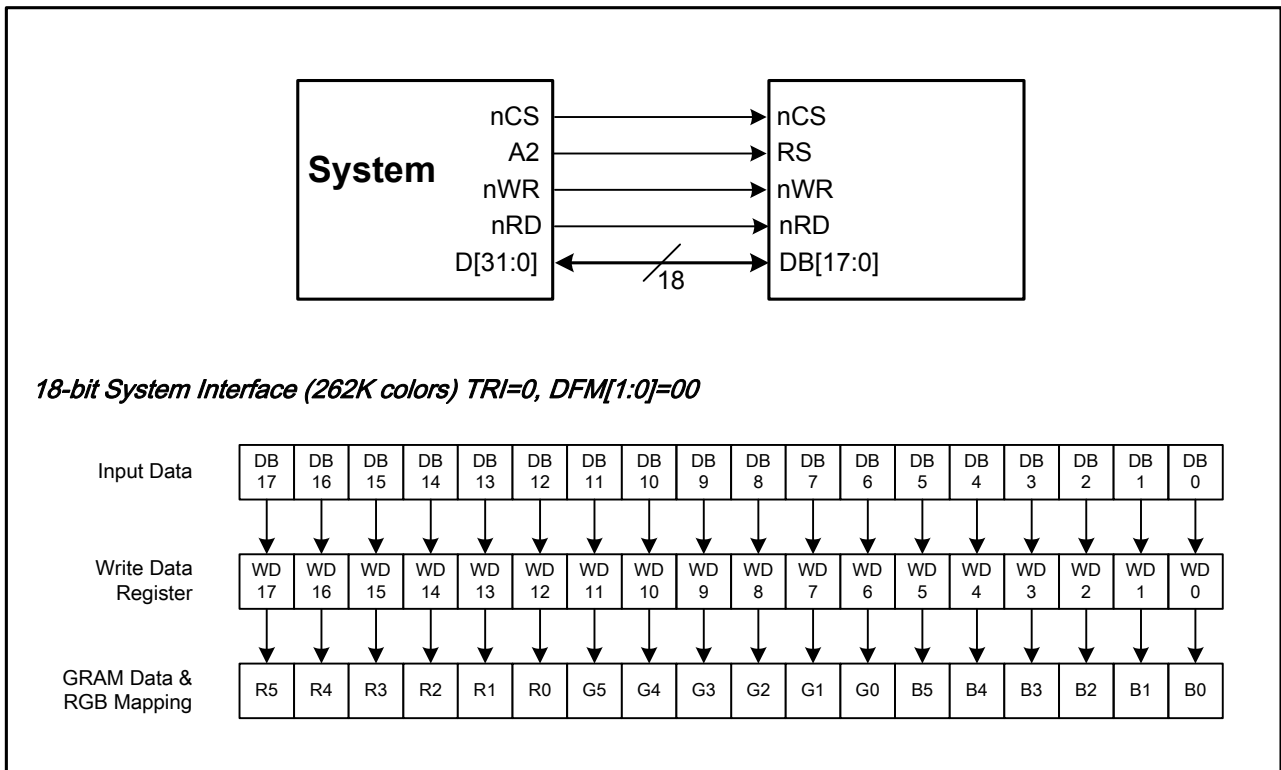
System

nCS
A2
nWR
nRD
D[31:0]

18

nCS
RS
nWR
nRD
DB[17:0]

18-bit System Interface (262K colors) TRI=0, DFM[1:0]=00

| Input Data | DB 17 | DB 16 | DB 15 | DB 14 | DB 13 | DB 12 | DB 11 | DB 10 | DB 9 | DB 8 | DB 7 | DB 6 | DB 5 | DB 4 | DB 3 | DB 2 | DB 1 | DB 0 |
|---|---|---|---|---|---|---|---|---|---|---|---|---|---|---|---|---|---|---|
| Write Data Register | WD 17 | WD 16 | WD 15 | WD 14 | WD 13 | WD 12 | WD 11 | WD 10 | WD 9 | WD 8 | WD 7 | WD 6 | WD 5 | WD 4 | WD 3 | WD 2 | WD 1 | WD 0 |
| GRAM Data & RGB Mapping | R5 | R4 | R3 | R2 | R1 | R0 | G5 | G4 | G3 | G2 | G1 | G0 | B5 | B4 | B3 | B2 | B1 | B0 |